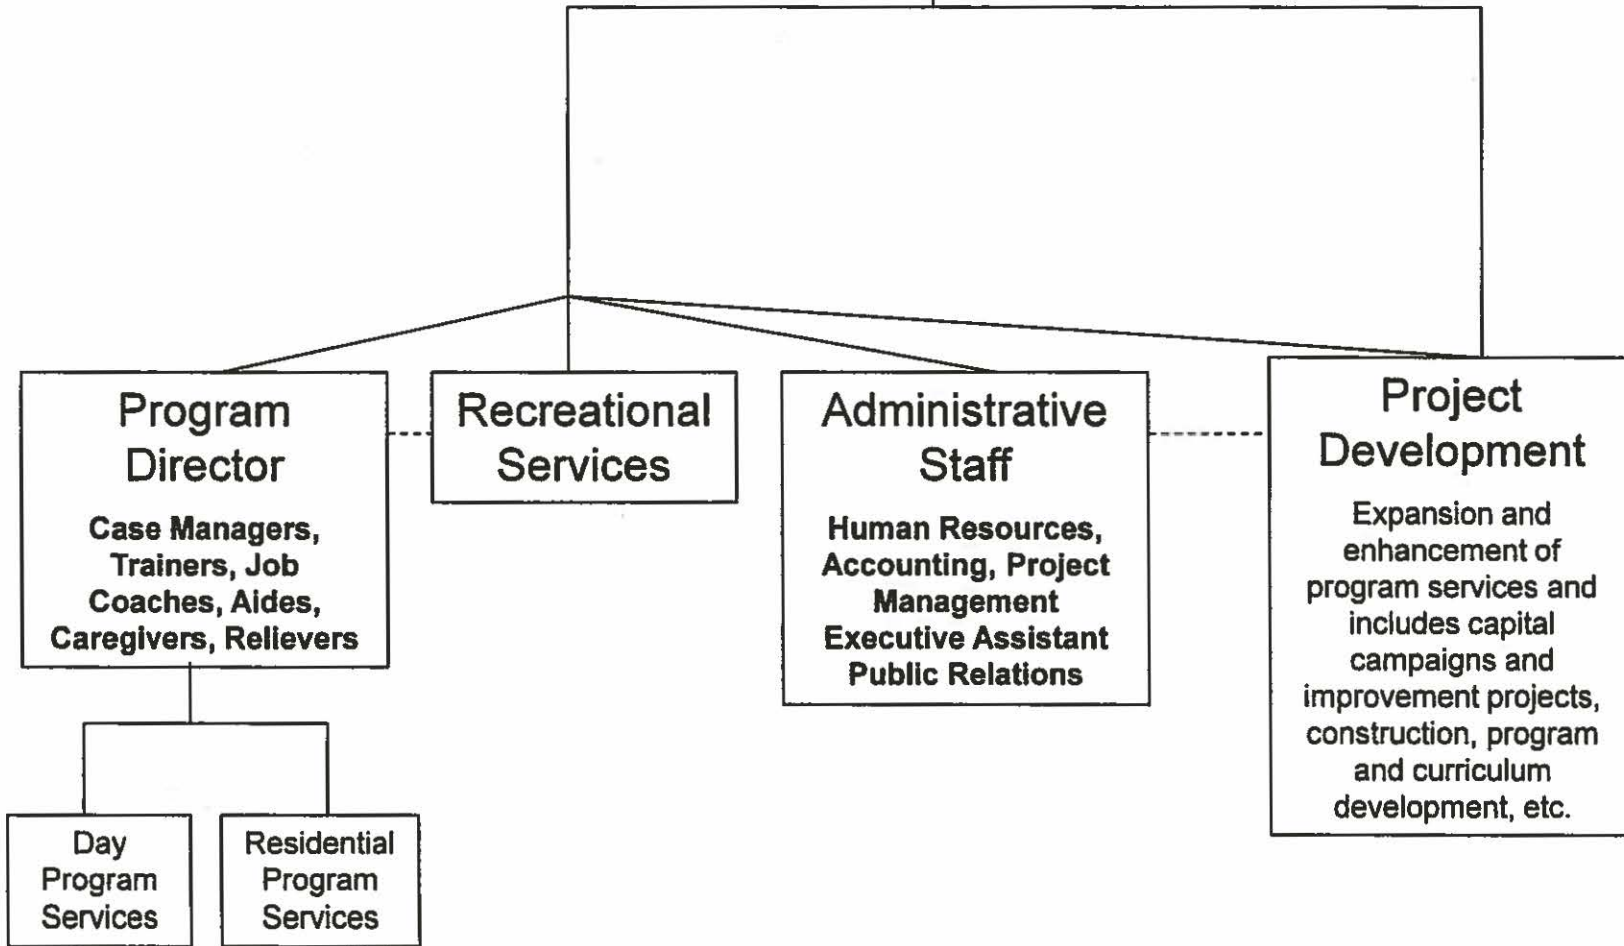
Program Director

Case Managers, Trainers, Job Coaches, Aides, Caregivers, Relievers

Recreational Services

Administrative Staff

Human Resources, Accounting, Project Management Executive Assistant Public Relations

Project Development

Expansion and enhancement of program services and includes capital campaigns and improvement projects, construction, program and curriculum development, etc.

Day Program Services

Residential Program Services